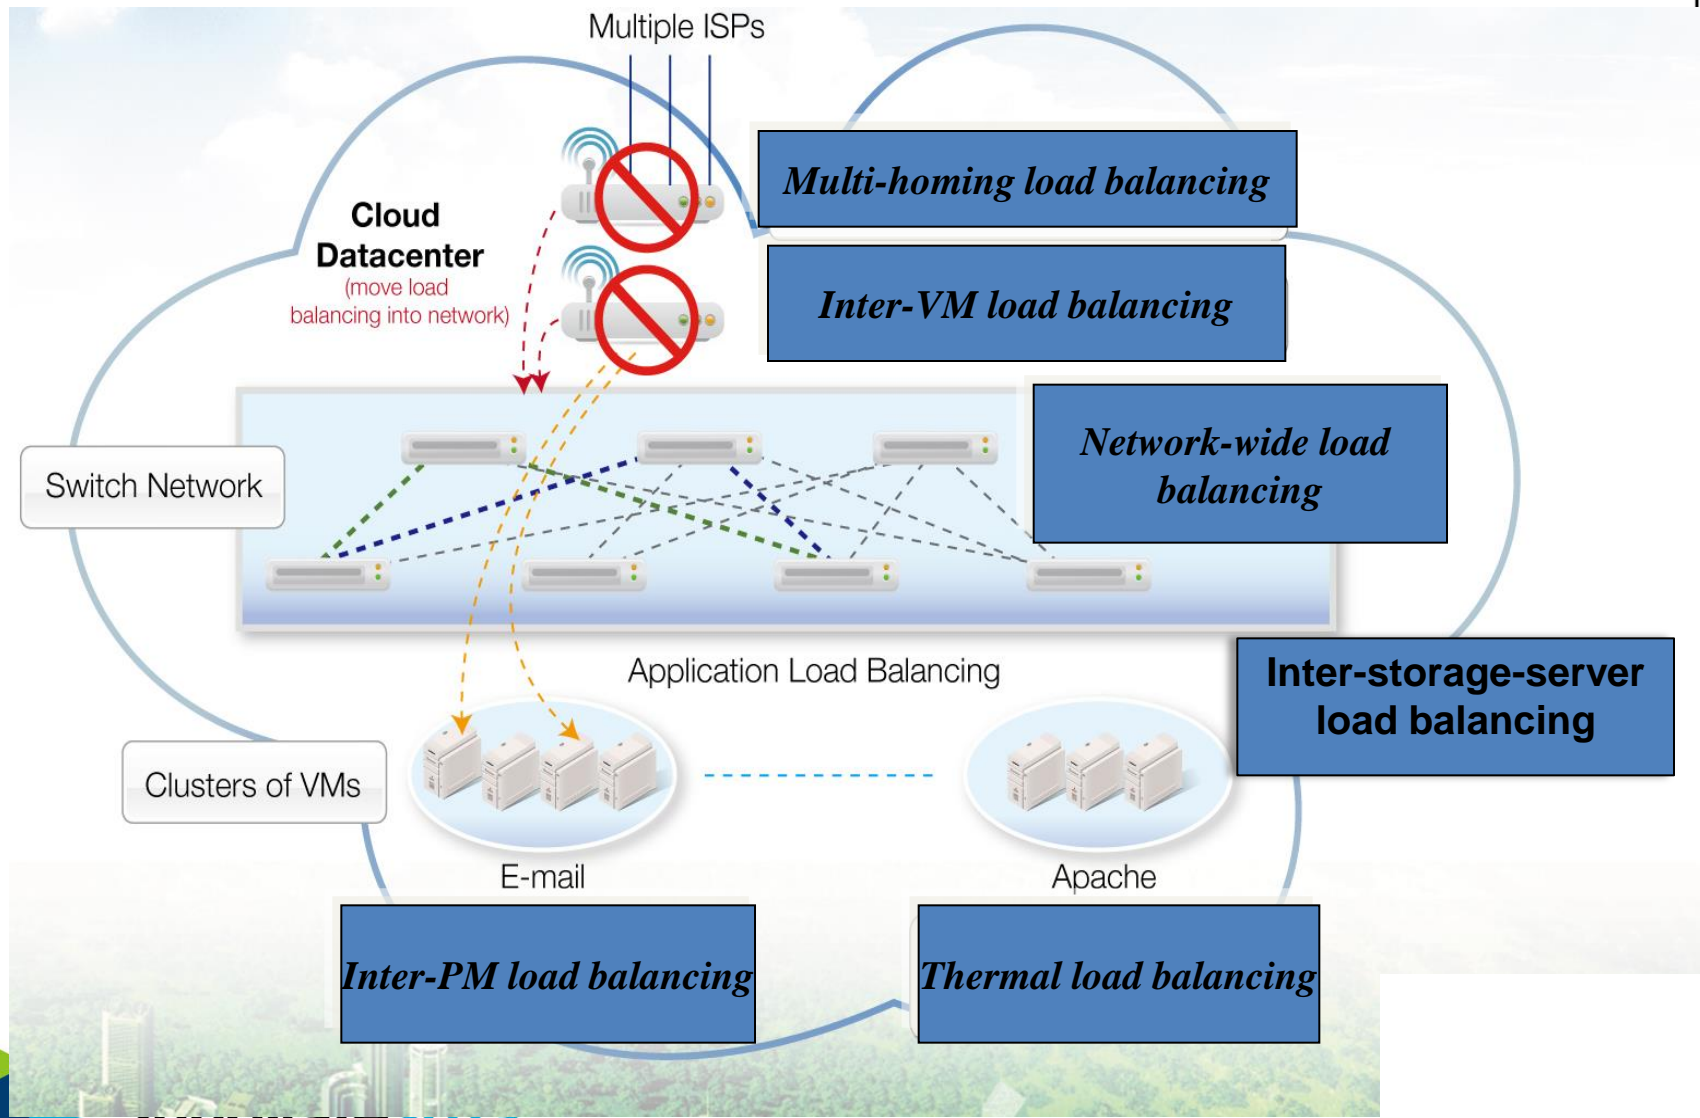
Multiple ISPs

Multi-homing load balancing

Cloud Datacenter
(move load balancing into network)

Inter-VM load balancing

Switch Network

Network-wide load balancing

Application Load Balancing

Inter-storage-server load balancing

Clusters of VMs

E-mail

Apache

Inter-PM load balancing

Thermal load balancing